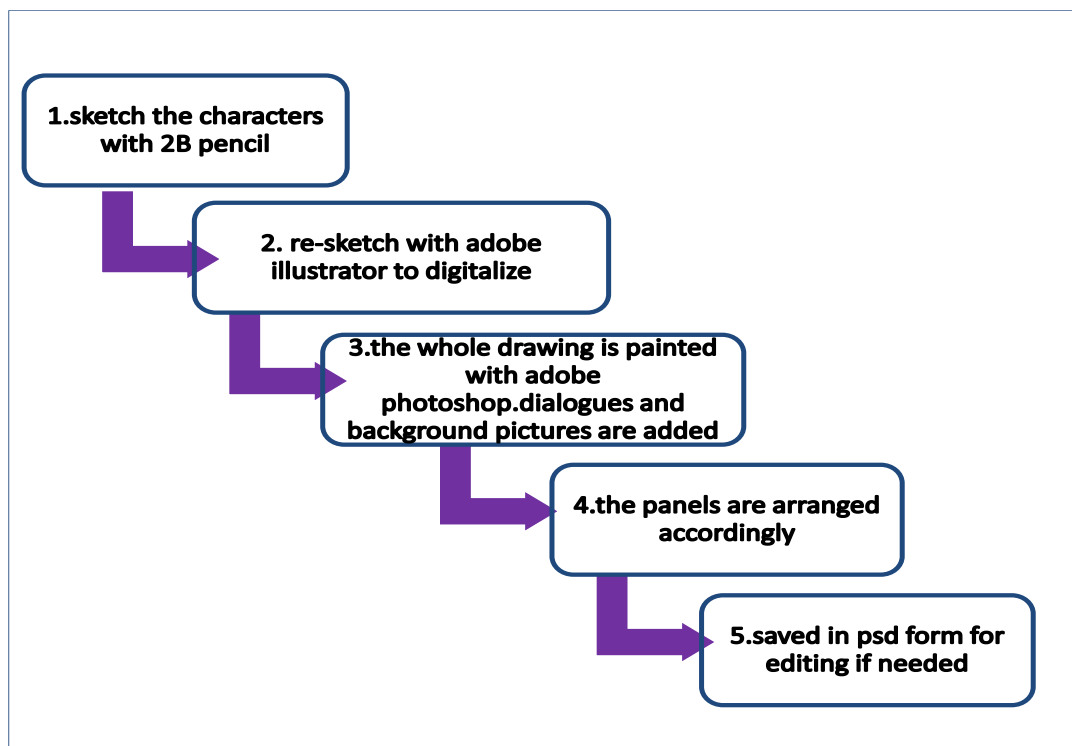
1.sketch the characters with 2B pencil

2. re-sketch with adobe illustrator to digitalize

3.the whole drawing is painted with adobe photoshop.dialogues and background pictures are added

4.the panels are arranged accordingly

5.saved in psd form for editing if needed